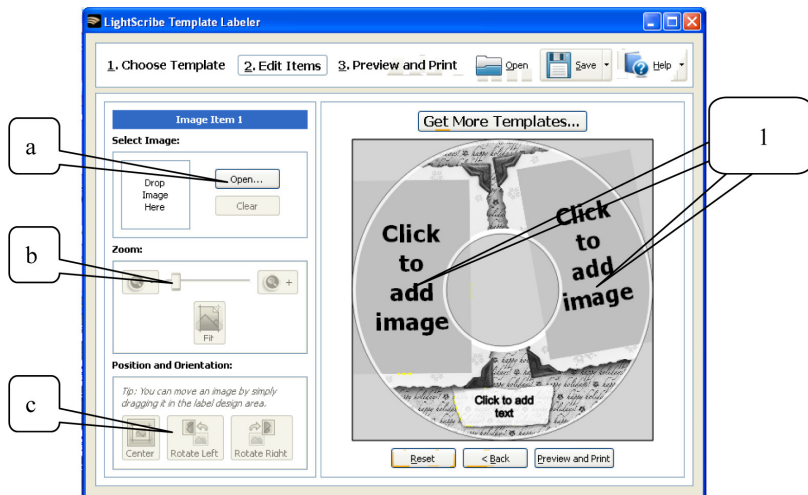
LightScribe Template Labeler

1. Choose Template
2. Edit Items
3. Preview and Print
Open
Save
Help

Image Item 1
Select Image:
Drop Image Here
Open...
Clear
Zoom:
+
Fit
Position and Orientation:
Tip: You can move an image by simply dragging it in the label design area.
Center
Rotate Left
Rotate Right

Get More Templates...
Click to add image
Click to add image
Click to add text
Reset
< Back
Preview and Print

a
b
c
1